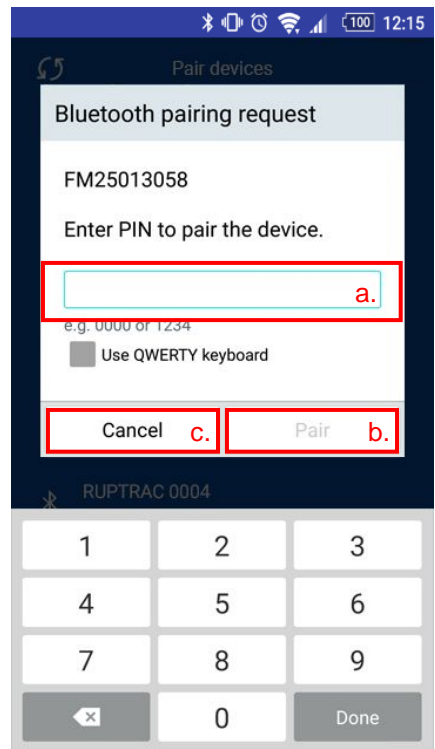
100 12:15

Pair devices

Bluetooth pairing request

FM25013058

Enter PIN to pair the device.

a.

e.g. 0000 or 1234

Use QWERTY keyboard

Cancel c.

Pair b.

RUPTRAC 0004

1 2 3

4 5 6

7 8 9

0 Done